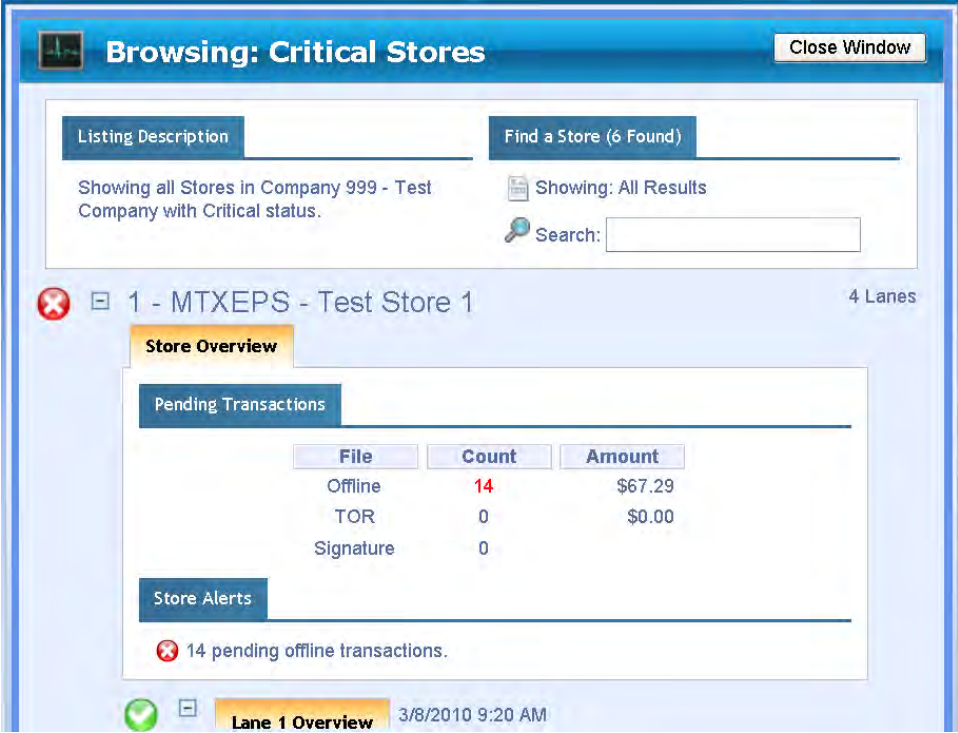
Browsing: Critical Stores

Close Window

Listing Description

Showing all Stores in Company 999 - Test Company with Critical status.

Find a Store (6 Found)

Showing: All Results

Search:

1 - MTXEPS - Test Store 1

4 Lanes

Store Overview

Pending Transactions

| File | Count | Amount |
|---|---|---|
| Offline | 14 | $67.29 |
| TOR | 0 | $0.00 |
| Signature | 0 | |

Store Alerts

14 pending offline transactions.

Lane 1 Overview

3/8/2010 9:20 AM